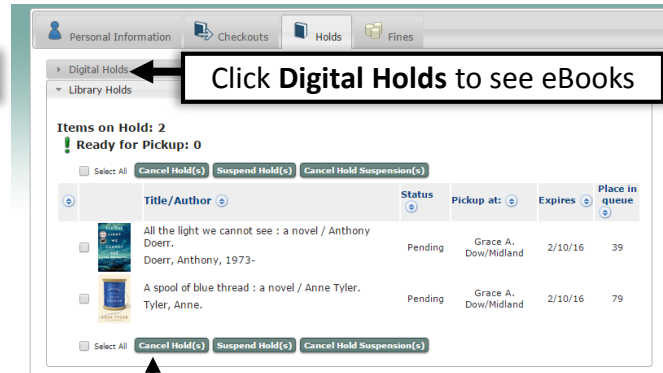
Personal Information Checkouts Holds Fines

Digital Holds

Click **Digital Holds** to see eBooks

Library Holds

Items on Hold: 2
Ready for Pickup: 0

Select All Cancel Hold(s) Suspend Hold(s) Cancel Hold Suspension(s)

| | | Title/Author | Status | Pickup at: | Expires | Place in queue |
|---|---|---|---|---|---|---|
| | | All the light we cannot see : a novel / Anthony Doerr. Doerr, Anthony, 1973- | Pending | Grace A. Dow/Midland | 2/10/16 | 39 |
| | | A spool of blue thread : a novel / Anne Tyler. Tyler, Anne. | Pending | Grace A. Dow/Midland | 2/10/16 | 79 |

Select All Cancel Hold(s) Suspend Hold(s) Cancel Hold Suspension(s)